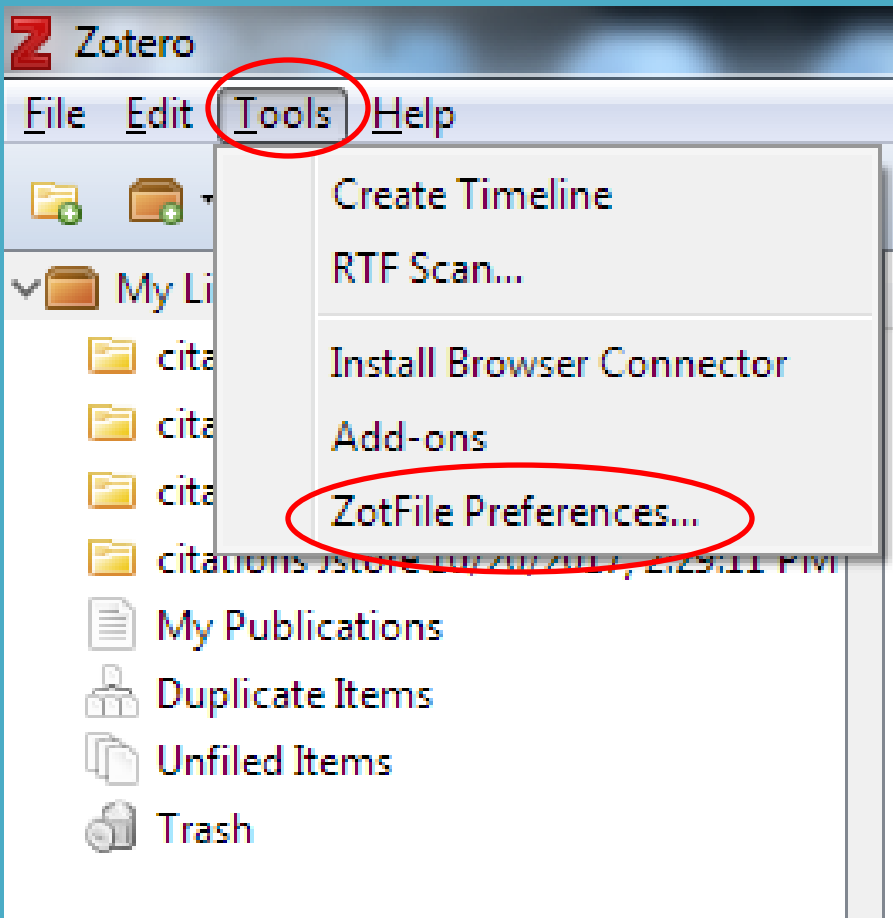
Z Zotero

File Edit Tools Help

Create Timeline
RTF Scan...
Install Browser Connector
Add-ons
ZotFile Preferences...

My Li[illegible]
cita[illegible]
cita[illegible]
cita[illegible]
citations Jstore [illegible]
My Publications
Duplicate Items
Unfiled Items
Trash